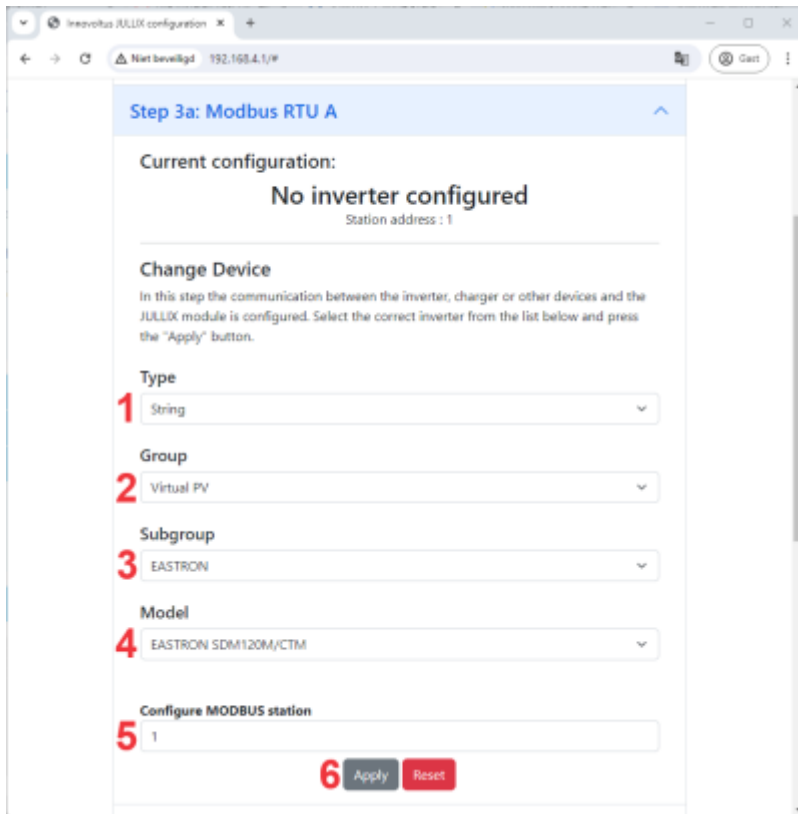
Inneovoltus JULLIX configuration ×
+
Niet beveiligd 192.168.4.1/#
Gast

Step 3a: Modbus RTU A

Current configuration:

No inverter configured

Station address : 1

Change Device

In this step the communication between the inverter, charger or other devices and the JULLIX module is configured. Select the correct inverter from the list below and press the "Apply" button.

Type
1 String

Group
2 Virtual PV

Subgroup
3 EASTRON

Model
4 EASTRON SDM120M/CTM

Configure MODBUS station
5 1

6 Apply Reset